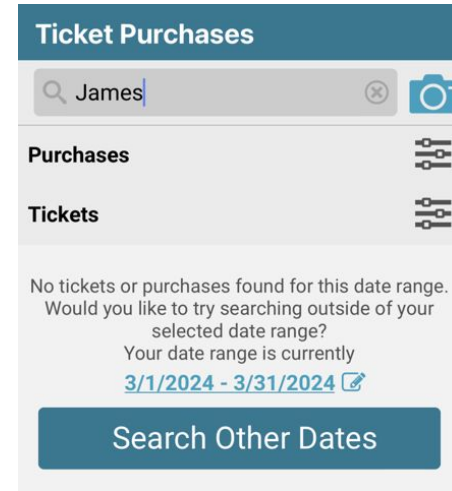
Ticket Purchases

James

Purchases

Tickets

No tickets or purchases found for this date range. Would you like to try searching outside of your selected date range?
Your date range is currently
3/1/2024 - 3/31/2024

Search Other Dates